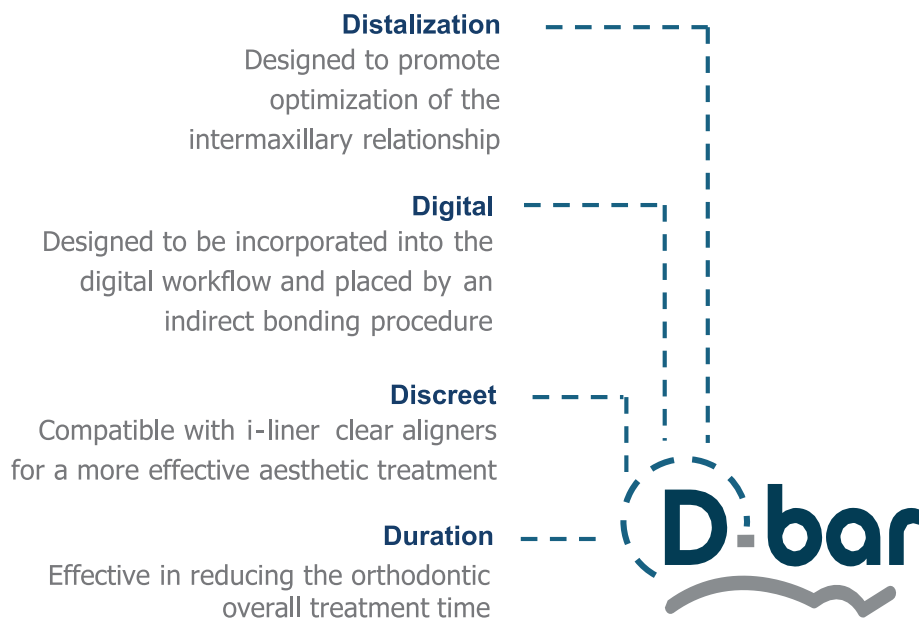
Distalization
Designed to promote optimization of the intermaxillary relationship

Digital
Designed to be incorporated into the digital workflow and placed by an indirect bonding procedure

Discreet
Compatible with i-liner clear aligners for a more effective aesthetic treatment

Duration
Effective in reducing the orthodontic overall treatment time

D-bar